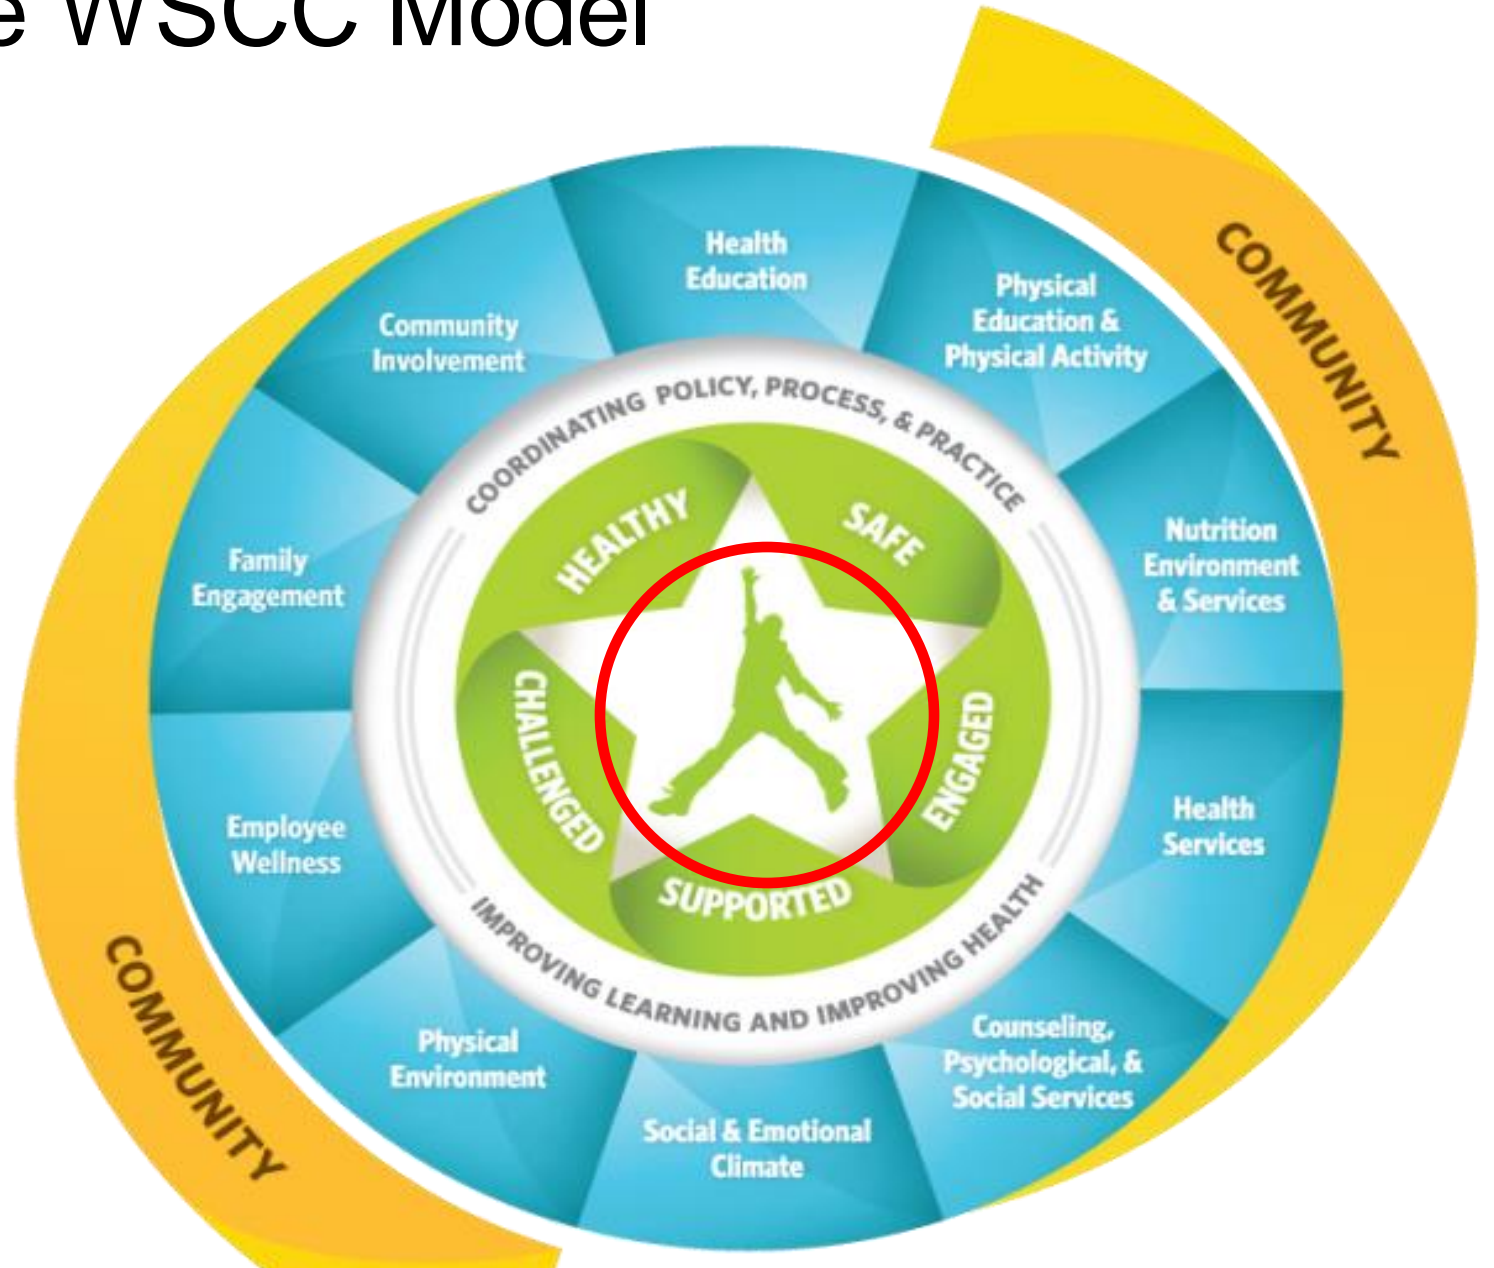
e WSCC Model

COMMUNITY

Health Education

Physical Education & Physical Activity

Nutrition Environment & Services

Health Services

Counseling, Psychological, & Social Services

Social & Emotional Climate

Physical Environment

Employee Wellness

Family Engagement

Community Involvement

COORDINATING POLICY, PROCESS, & PRACTICE

HEALTHY

SAFE

ENGAGED

SUPPORTED

CHALLENGED

IMPROVING LEARNING AND IMPROVING HEALTH

COMMUNITY